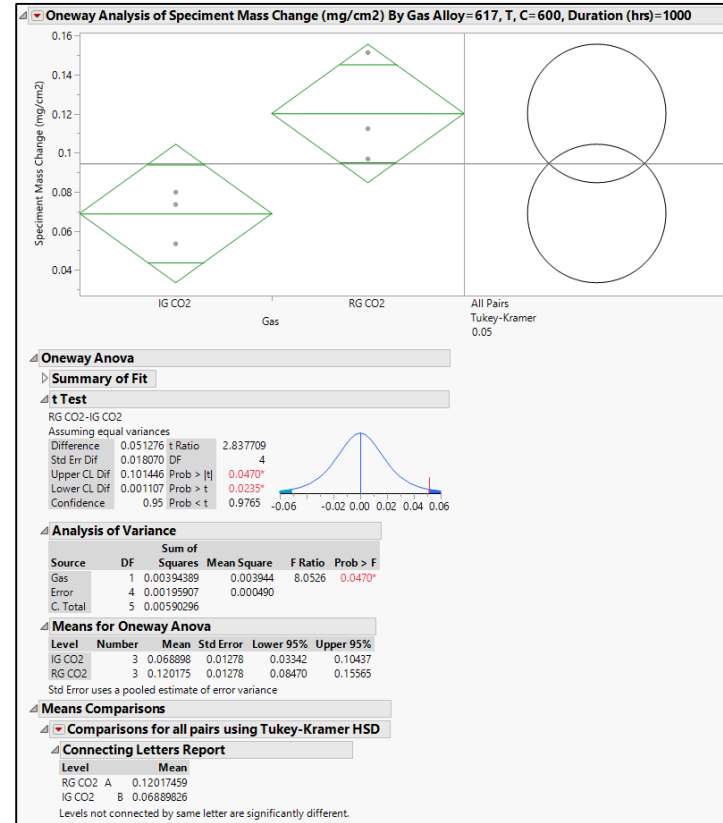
Oneway Analysis of Speciment Mass Change (mg/cm2) By Gas Alloy=617, T, C=600, Duration (hrs)=1000

Speciment Mass Change (mg/cm2)

0.16
0.14
0.12
0.1
0.08
0.06
0.04

IG CO2
RG CO2
Gas

All Pairs
Tukey-Kramer
0.05

Oneway Anova

Summary of Fit

t Test

RG CO2-IG CO2
Assuming equal variances

| | | | |
|---|---|---|---|
| Difference | 0.051276 | t Ratio | 2.837709 |
| Std Err Dif | 0.018070 | DF | 4 |
| Upper CL Dif | 0.101446 | Prob > \|t\| | 0.0470* |
| Lower CL Dif | 0.001107 | Prob > t | 0.0235* |
| Confidence | 0.95 | Prob < t | 0.9765 |

-0.06 -0.02 0.00 0.02 0.04 0.06

Analysis of Variance

| Source | DF | Sum of Squares | Mean Square | F Ratio | Prob > F |
|---|---|---|---|---|---|
| Gas | 1 | 0.00394389 | 0.003944 | 8.0526 | 0.0470* |
| Error | 4 | 0.00195907 | 0.000490 | | |
| C. Total | 5 | 0.00590296 | | | |

Means for Oneway Anova

| Level | Number | Mean | Std Error | Lower 95% | Upper 95% |
|---|---|---|---|---|---|
| IG CO2 | 3 | 0.068898 | 0.01278 | 0.03342 | 0.10437 |
| RG CO2 | 3 | 0.120175 | 0.01278 | 0.08470 | 0.15565 |

Std Error uses a pooled estimate of error variance

Means Comparisons

Comparisons for all pairs using Tukey-Kramer HSD

Connecting Letters Report

| Level | | | Mean |
|---|---|---|---|
| RG CO2 | A | | 0.12017459 |
| IG CO2 | | B | 0.06889826 |

Levels not connected by same letter are significantly different.